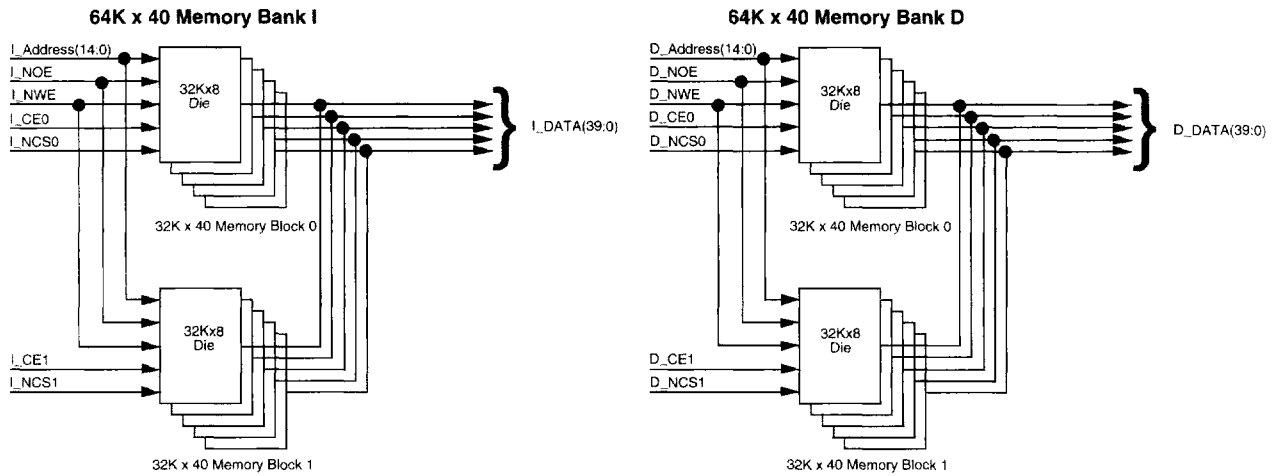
64K x 40 Memory Bank I

I_Address(14:0)
I_NOE
I_NWE
I_CE0
I_NCS0

32Kx8
Die

I_DATA(39:0)

32K x 40 Memory Block 0

32Kx8
Die

I_CE1
I_NCS1

32K x 40 Memory Block 1

64K x 40 Memory Bank D

D_Address(14:0)
D_NOE
D_NWE
D_CE0
D_NCS0

32Kx8
Die

D_DATA(39:0)

32K x 40 Memory Block 0

32Kx8
Die

D_CE1
D_NCS1

32K x 40 Memory Block 1